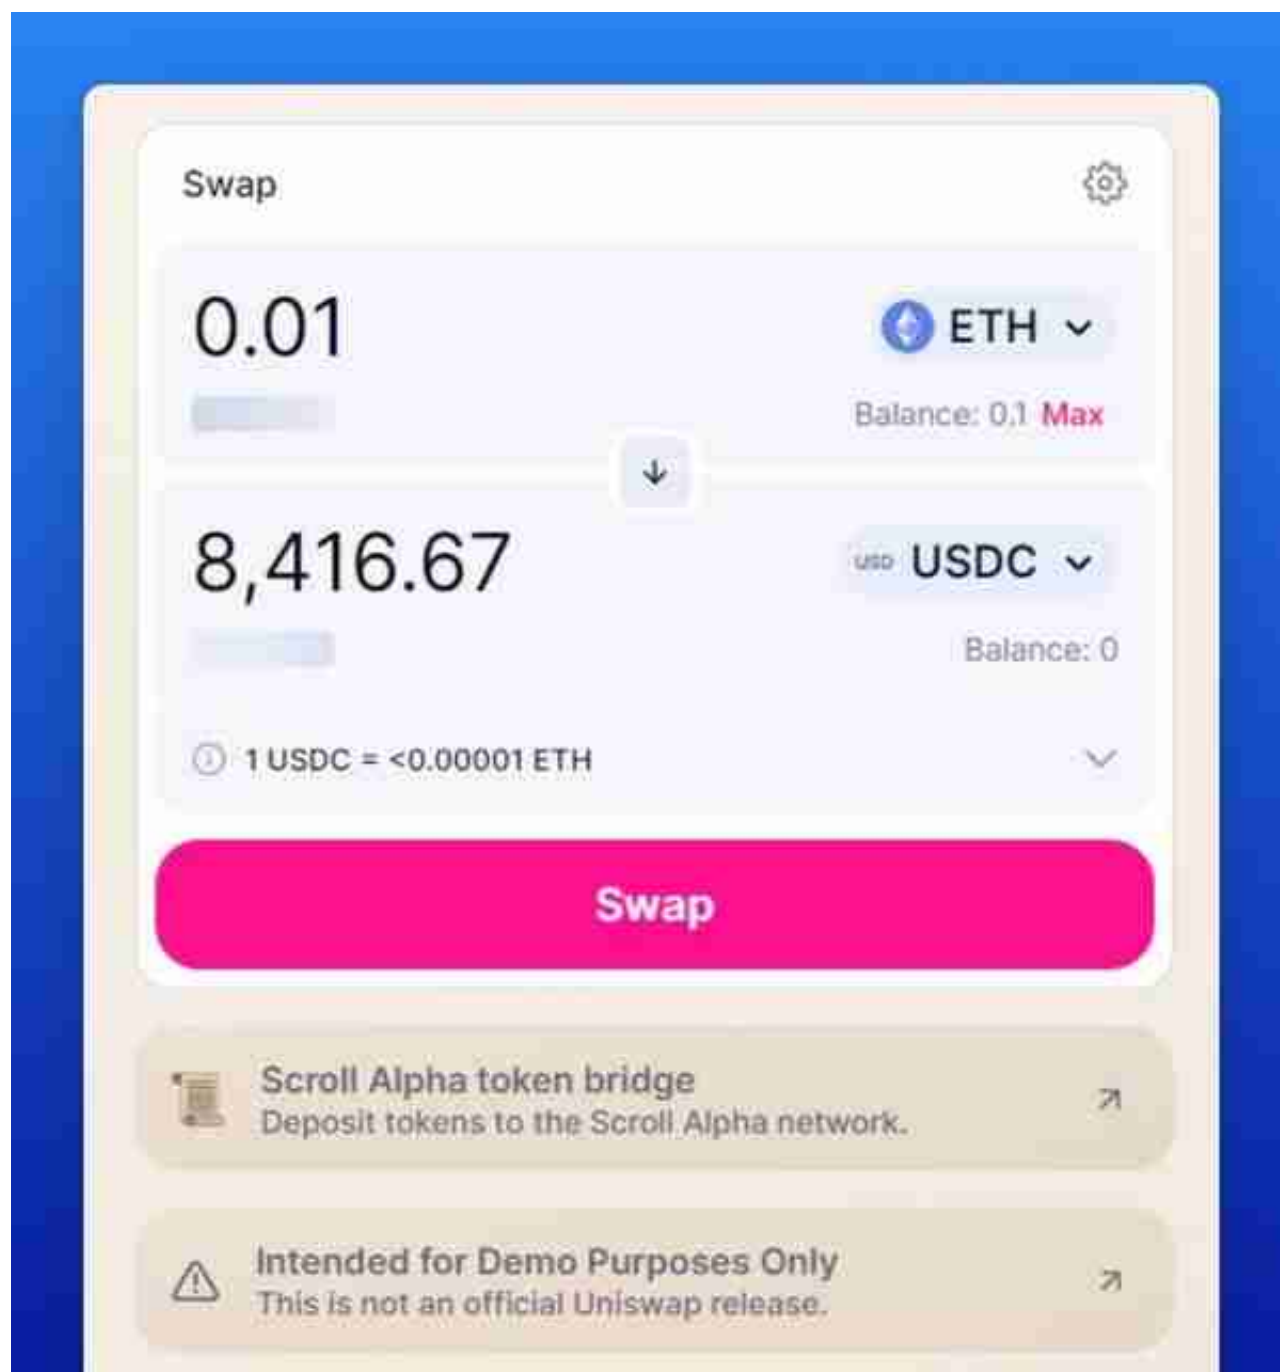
Swap

0.01

ETH

Balance: 0.1 Max

8,416.67

USD USDC

Balance: 0

1 USDC = <0.00001 ETH

Swap

Scroll Alpha token bridge
Deposit tokens to the Scroll Alpha network.

Intended for Demo Purposes Only
This is not an official Uniswap release.